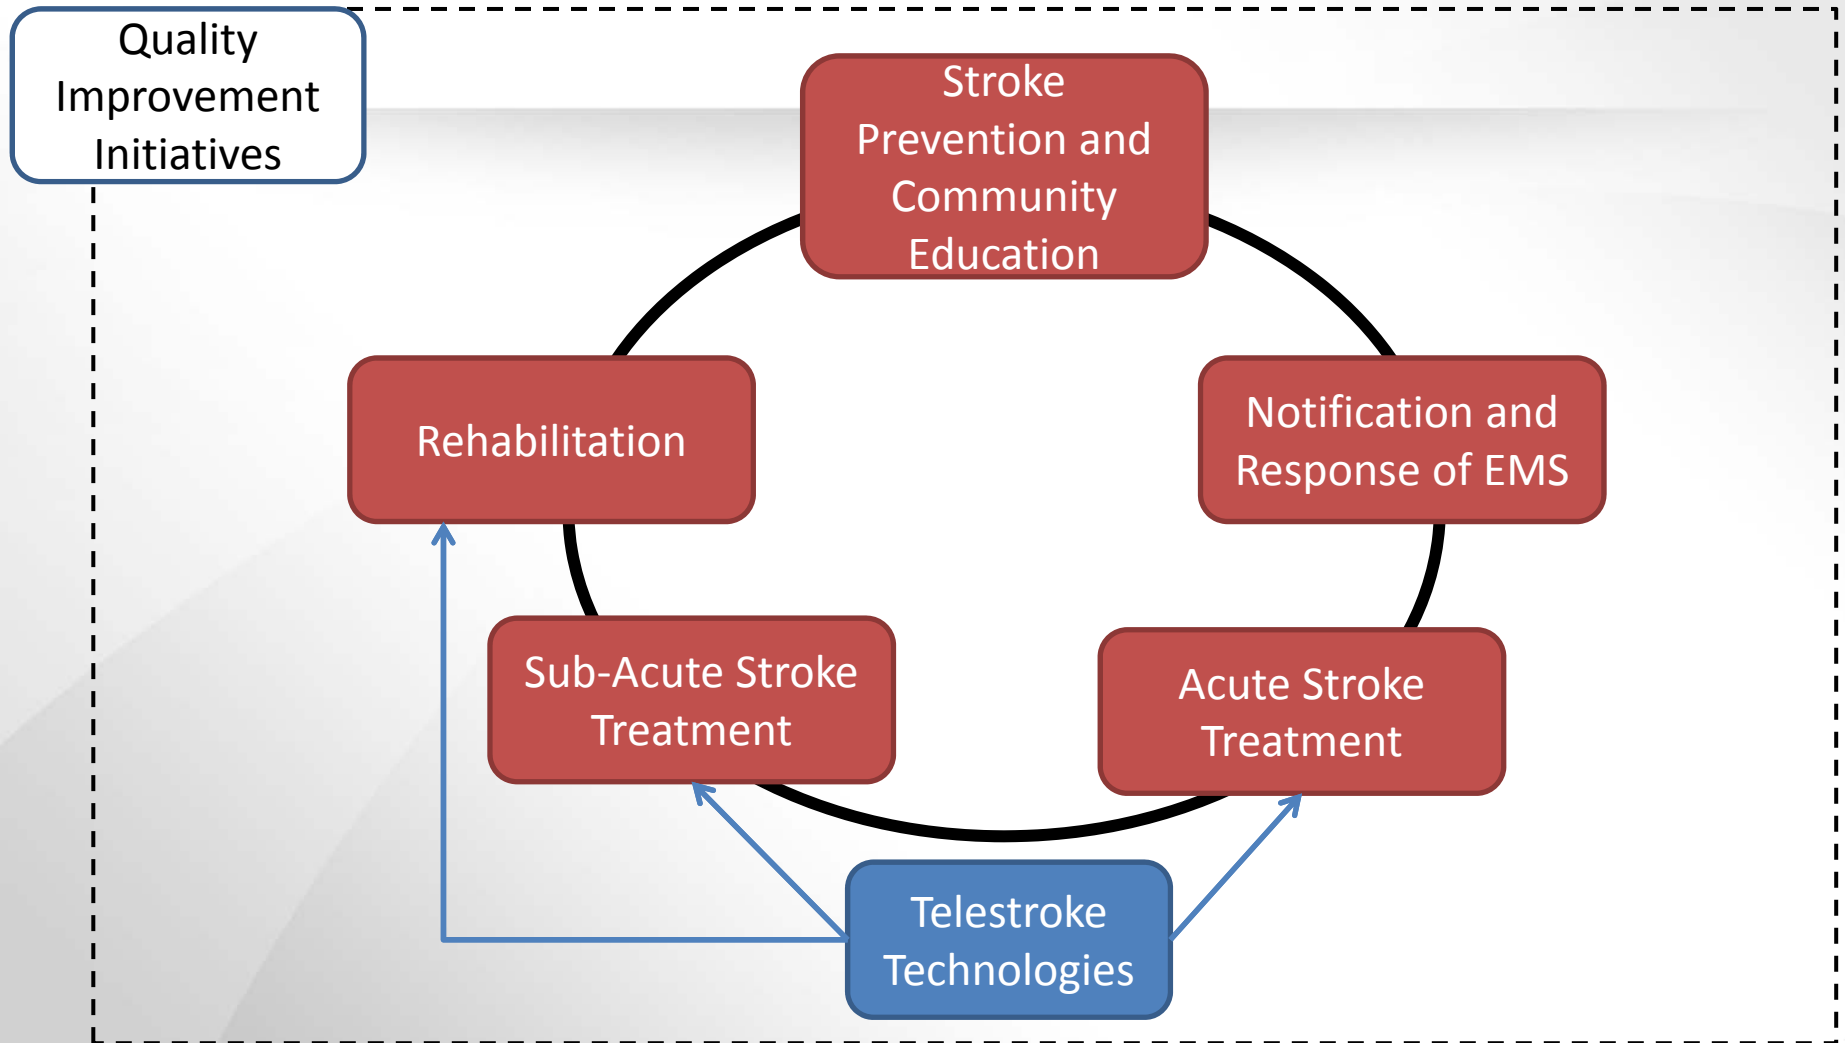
Quality Improvement Initiatives

Stroke Prevention and Community Education

Rehabilitation

Notification and Response of EMS

Sub-Acute Stroke Treatment

Acute Stroke Treatment

Telestroke Technologies